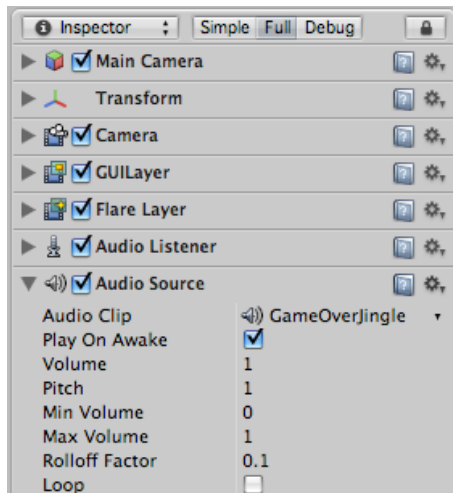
Inspector
Simple Full Debug

Main Camera
Transform
Camera
GUILayer
Flare Layer
Audio Listener
Audio Source

| | |
|---|---|
| Audio Clip | GameOverJingle |
| Play On Awake | |
| Volume | 1 |
| Pitch | 1 |
| Min Volume | 0 |
| Max Volume | 1 |
| Rolloff Factor | 0.1 |
| Loop | |